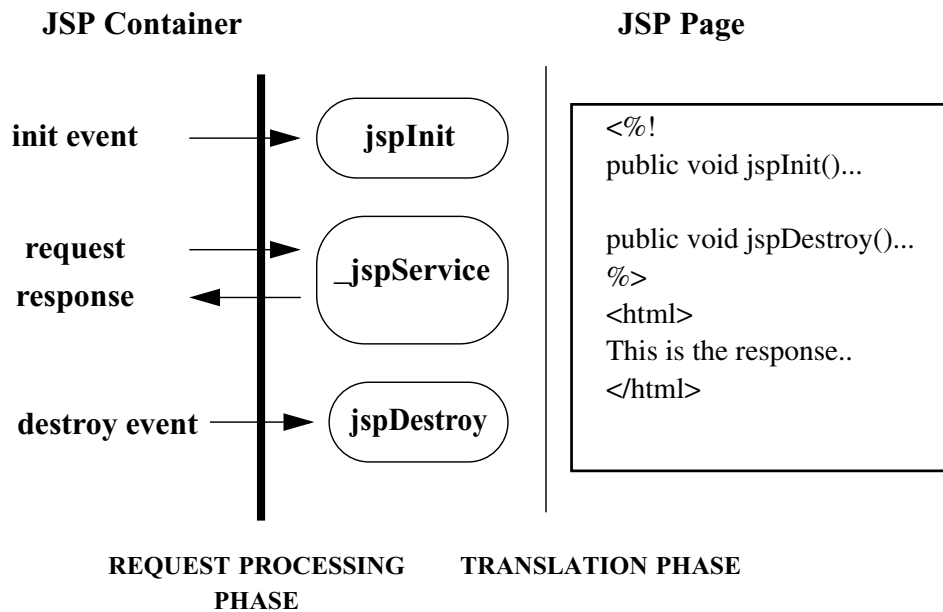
JSP Container

JSP Page

init event

jspInit

request

response

_jspService

destroy event

jspDestroy

<%!
public void jspInit()...

public void jspDestroy()...
%>
<html>
This is the response..
</html>

REQUEST PROCESSING PHASE

TRANSLATION PHASE